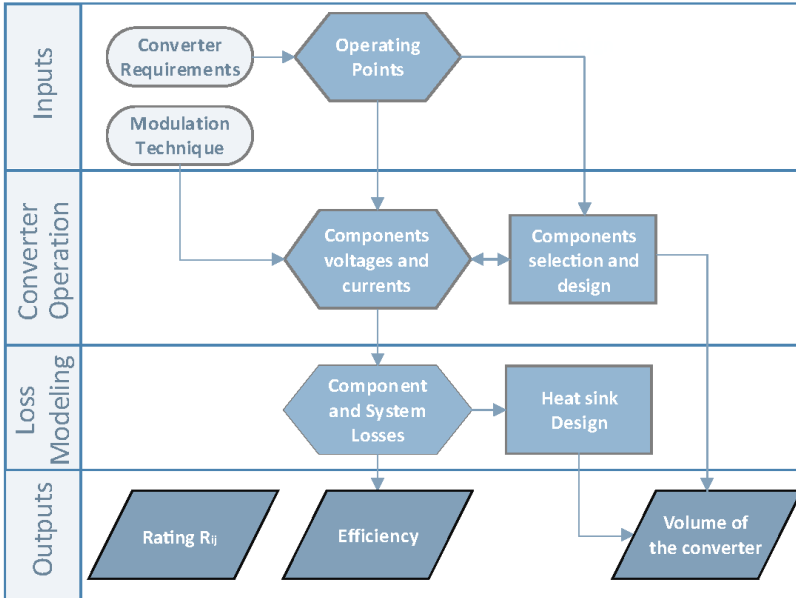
Inputs

Converter Requirements

Operating Points

Modulation Technique

Converter Operation

Components voltages and currents

Components selection and design

Loss Modeling

Component and System Losses

Heat sink Design

Outputs

Rating $R_{ij}$

Efficiency

Volume of the converter